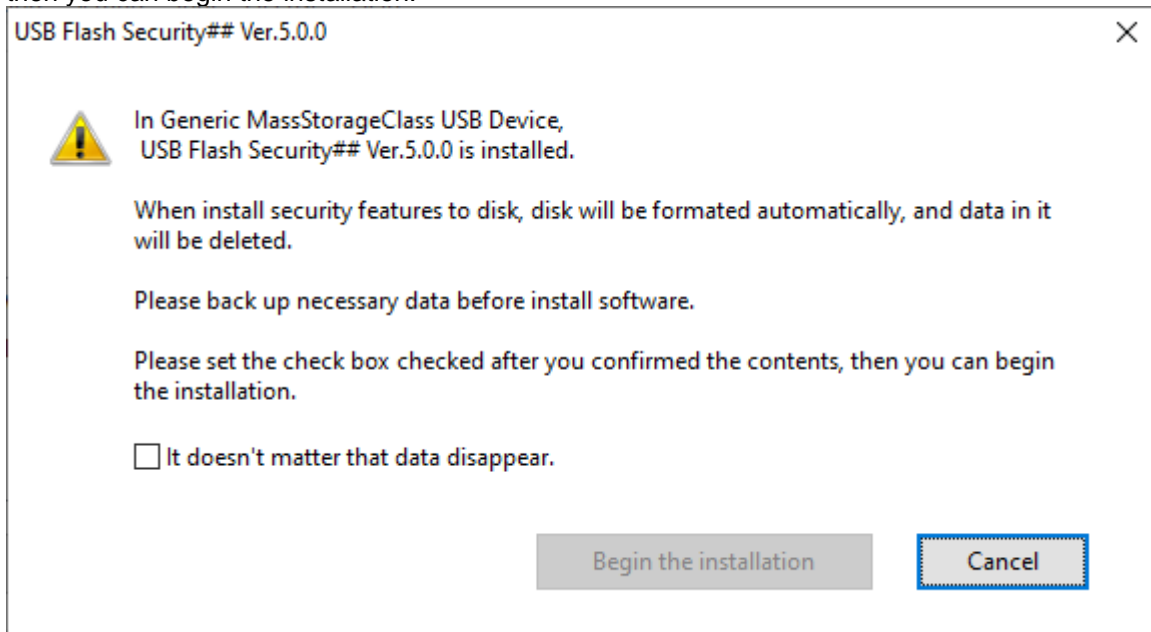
then you can begin the installation.

USB Flash Security## Ver.5.0.0

×

In Generic MassStorageClass USB Device,
USB Flash Security## Ver.5.0.0 is installed.

When install security features to disk, disk will be formated automatically, and data in it will be deleted.

Please back up necessary data before install software.

Please set the check box checked after you confirmed the contents, then you can begin the installation.

It doesn't matter that data disappear.

Begin the installation

Cancel